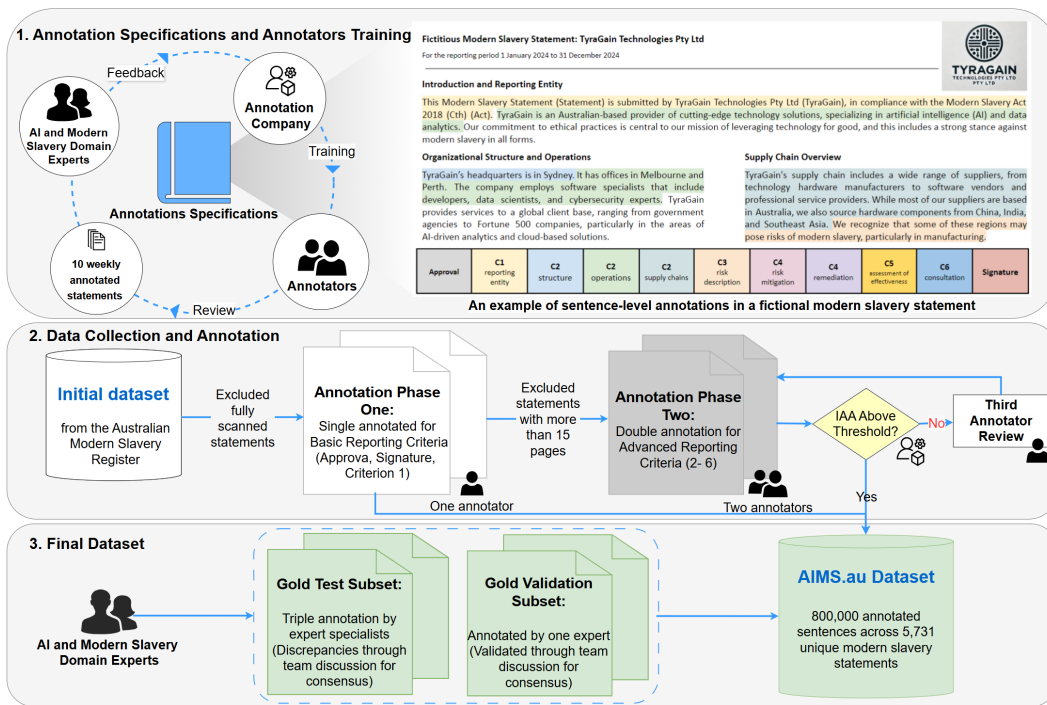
1. Annotation Specifications and Annotators Training

Feedback

AI and Modern Slavery Domain Experts

Annotation Company

Training

Annotations Specifications

10 weekly annotated statements

Review

Annotators

Fictitious Modern Slavery Statement: TyraGain Technologies Pty Ltd

For the reporting period 1 January 2024 to 31 December 2024

TYRAGAIN TECHNOLOGIES PTY LTD

Introduction and Reporting Entity

This Modern Slavery Statement (Statement) is submitted by TyraGain Technologies Pty Ltd (TyraGain), in compliance with the Modern Slavery Act 2018 (Cth) (Act). TyraGain is an Australian-based provider of cutting-edge technology solutions, specializing in artificial intelligence (AI) and data analytics. Our commitment to ethical practices is central to our mission of leveraging technology for good, and this includes a strong stance against modern slavery in all forms.

Organizational Structure and Operations

TyraGain's headquarters is in Sydney. It has offices in Melbourne and Perth. The company employs software specialists that include developers, data scientists, and cybersecurity experts. TyraGain provides services to a global client base, ranging from government agencies to Fortune 500 companies, particularly in the areas of AI-driven analytics and cloud-based solutions.

Supply Chain Overview

TyraGain's supply chain includes a wide range of suppliers, from technology hardware manufacturers to software vendors and professional service providers. While most of our suppliers are based in Australia, we also source hardware components from China, India, and Southeast Asia. We recognize that some of these regions may pose risks of modern slavery, particularly in manufacturing.

| Approval | C1 reporting entity | C2 structure | C2 operations | C2 supply chains | C3 risk description | C4 risk mitigation | C4 remediation | C5 assessment of effectiveness | C6 consultation | Signature |
|---|---|---|---|---|---|---|---|---|---|---|

An example of sentence-level annotations in a fictional modern slavery statement

2. Data Collection and Annotation

Initial dataset

from the Australian Modern Slavery Register

Excluded fully scanned statements

Annotation Phase One:
Single annotated for Basic Reporting Criteria (Approva, Signature, Criterion 1)

One annotator

Excluded statements with more than 15 pages

Annotation Phase Two:
Double annotation for Advanced Reporting Criteria (2- 6)

Two annotators

IAA Above Threshold?

No

Third Annotator Review

Yes

3. Final Dataset

AI and Modern Slavery Domain Experts

Gold Test Subset:
Triple annotation by expert specialists (Discrepancies through team discussion for consensus)

Gold Validation Subset:
Annotated by one expert (Validated through team discussion for consensus)

AIMS.au Dataset

800,000 annotated sentences across 5,731 unique modern slavery statements